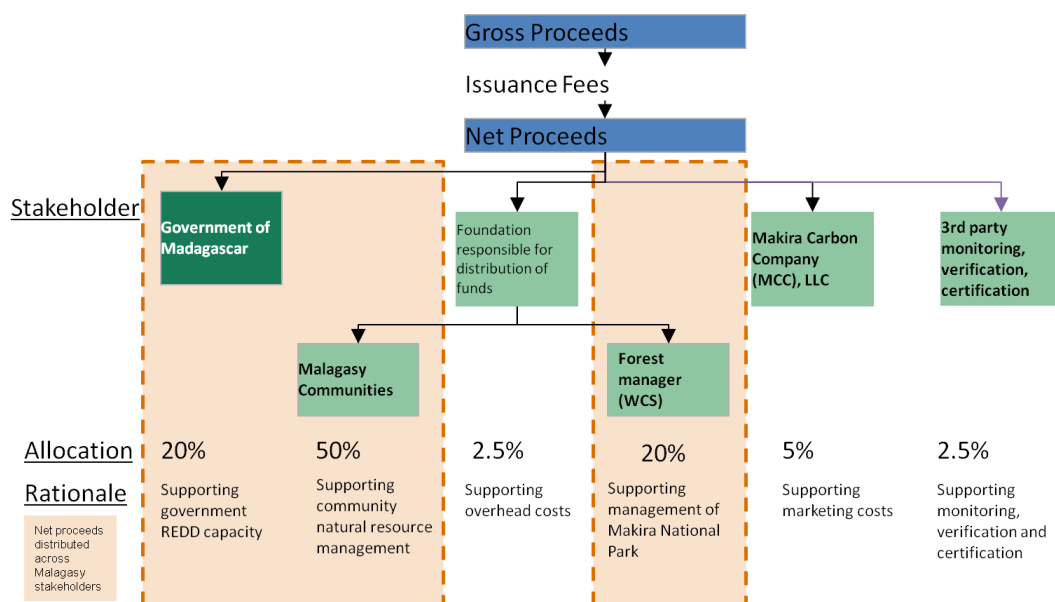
Gross Proceeds

Issuance Fees

Net Proceeds

Stakeholder

Government of Madagascar

Foundation responsible for distribution of funds

Makira Carbon Company (MCC), LLC

3rd party monitoring, verification, certification

Malagasy Communities

Forest manager (WCS)

Allocation

20%

50%

2.5%

20%

5%

2.5%

Rationale

Supporting government REDD capacity

Supporting community natural resource management

Supporting overhead costs

Supporting management of Makira National Park

Supporting marketing costs

Supporting monitoring, verification and certification

Net proceeds distributed across Malagasy stakeholders